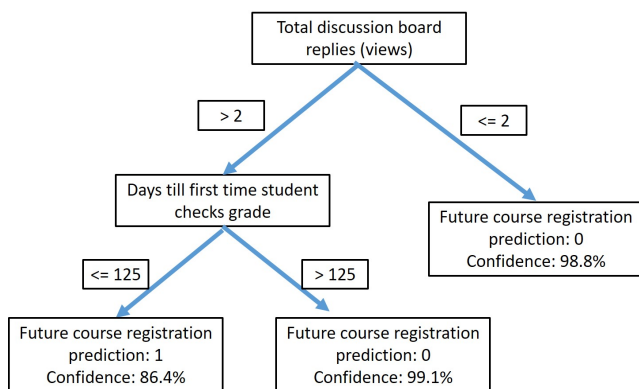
Total discussion board replies (views)

> 2

<= 2

Days till first time student checks grade

Future course registration prediction: 0
Confidence: 98.8%

<= 125

> 125

Future course registration prediction: 1
Confidence: 86.4%

Future course registration prediction: 0
Confidence: 99.1%